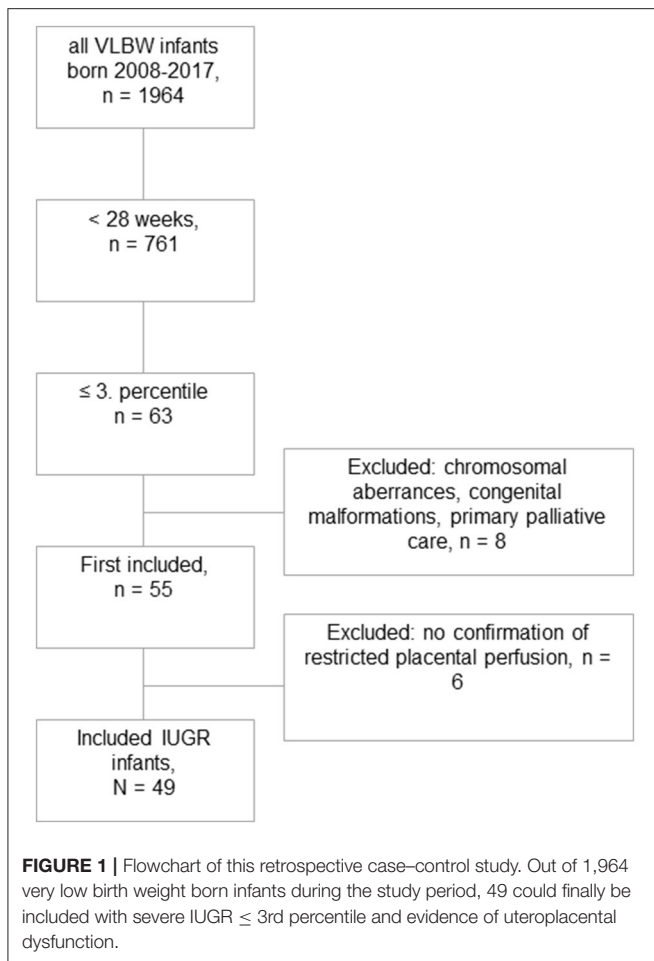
all VLBW infants born 2008-2017, n = 1964

< 28 weeks, n = 761

≤ 3. percentile n = 63

Excluded: chromosomal aberrances, congenital malformations, primary palliative care, n = 8

First included, n = 55

Excluded: no confirmation of restricted placental perfusion, n = 6

Included IUGR infants, N = 49

**FIGURE 1 |** Flowchart of this retrospective case–control study. Out of 1,964 very low birth weight born infants during the study period, 49 could finally be included with severe IUGR $\leq$ 3rd percentile and evidence of uteroplacental dysfunction.